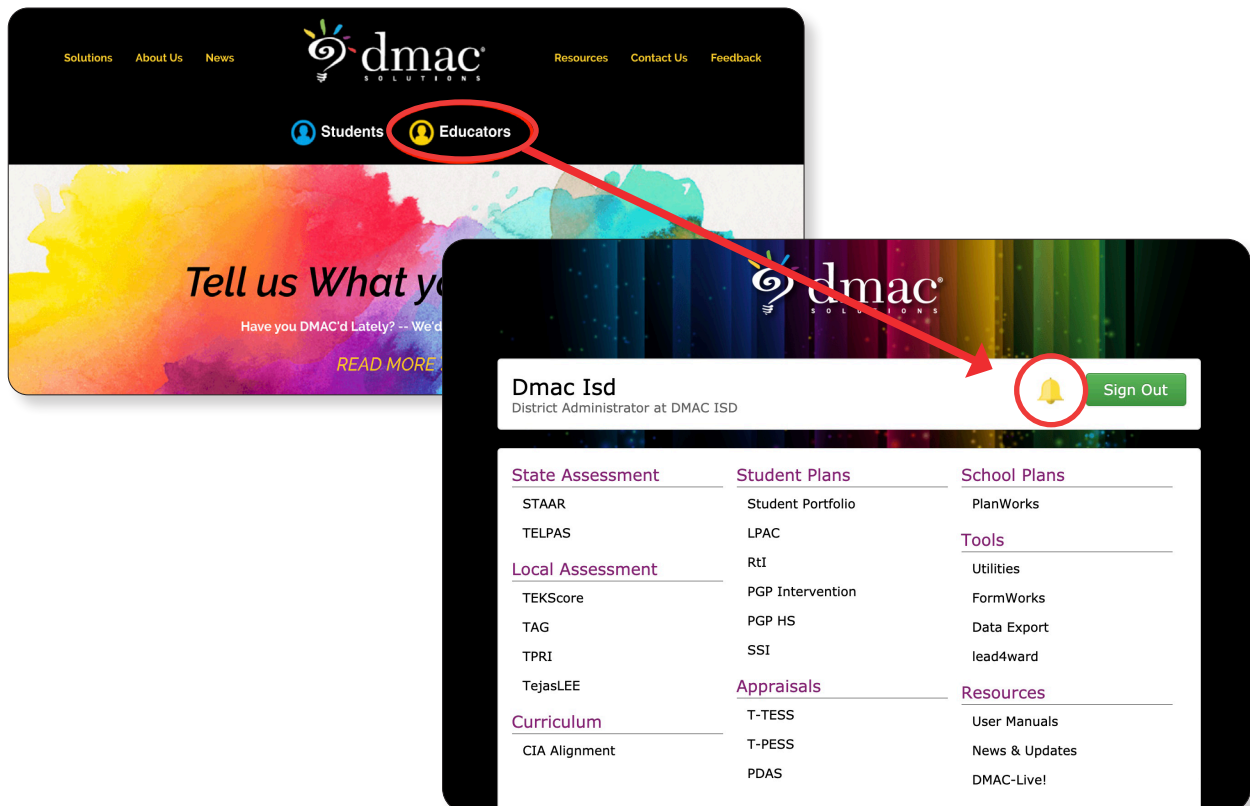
Solutions About Us News

dmac® SOLUTIONS

Resources Contact Us Feedback

Students Educators

Tell us What y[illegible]

Have you DMAC'd Lately? -- We'd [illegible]

READ MORE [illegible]

dmac® SOLUTIONS

Dmac Isd
District Administrator at DMAC ISD

Sign Out

State Assessment
STAAR
TELPAS

Local Assessment
TEKScore
TAG
TPRI
TejasLEE

Curriculum
CIA Alignment

Student Plans
Student Portfolio
LPAC
RtI
PGP Intervention
PGP HS
SSI

Appraisals
T-TESS
T-PESS
PDAS

School Plans
PlanWorks

Tools
Utilities
FormWorks
Data Export
lead4ward

Resources
User Manuals
News & Updates
DMAC-Live!